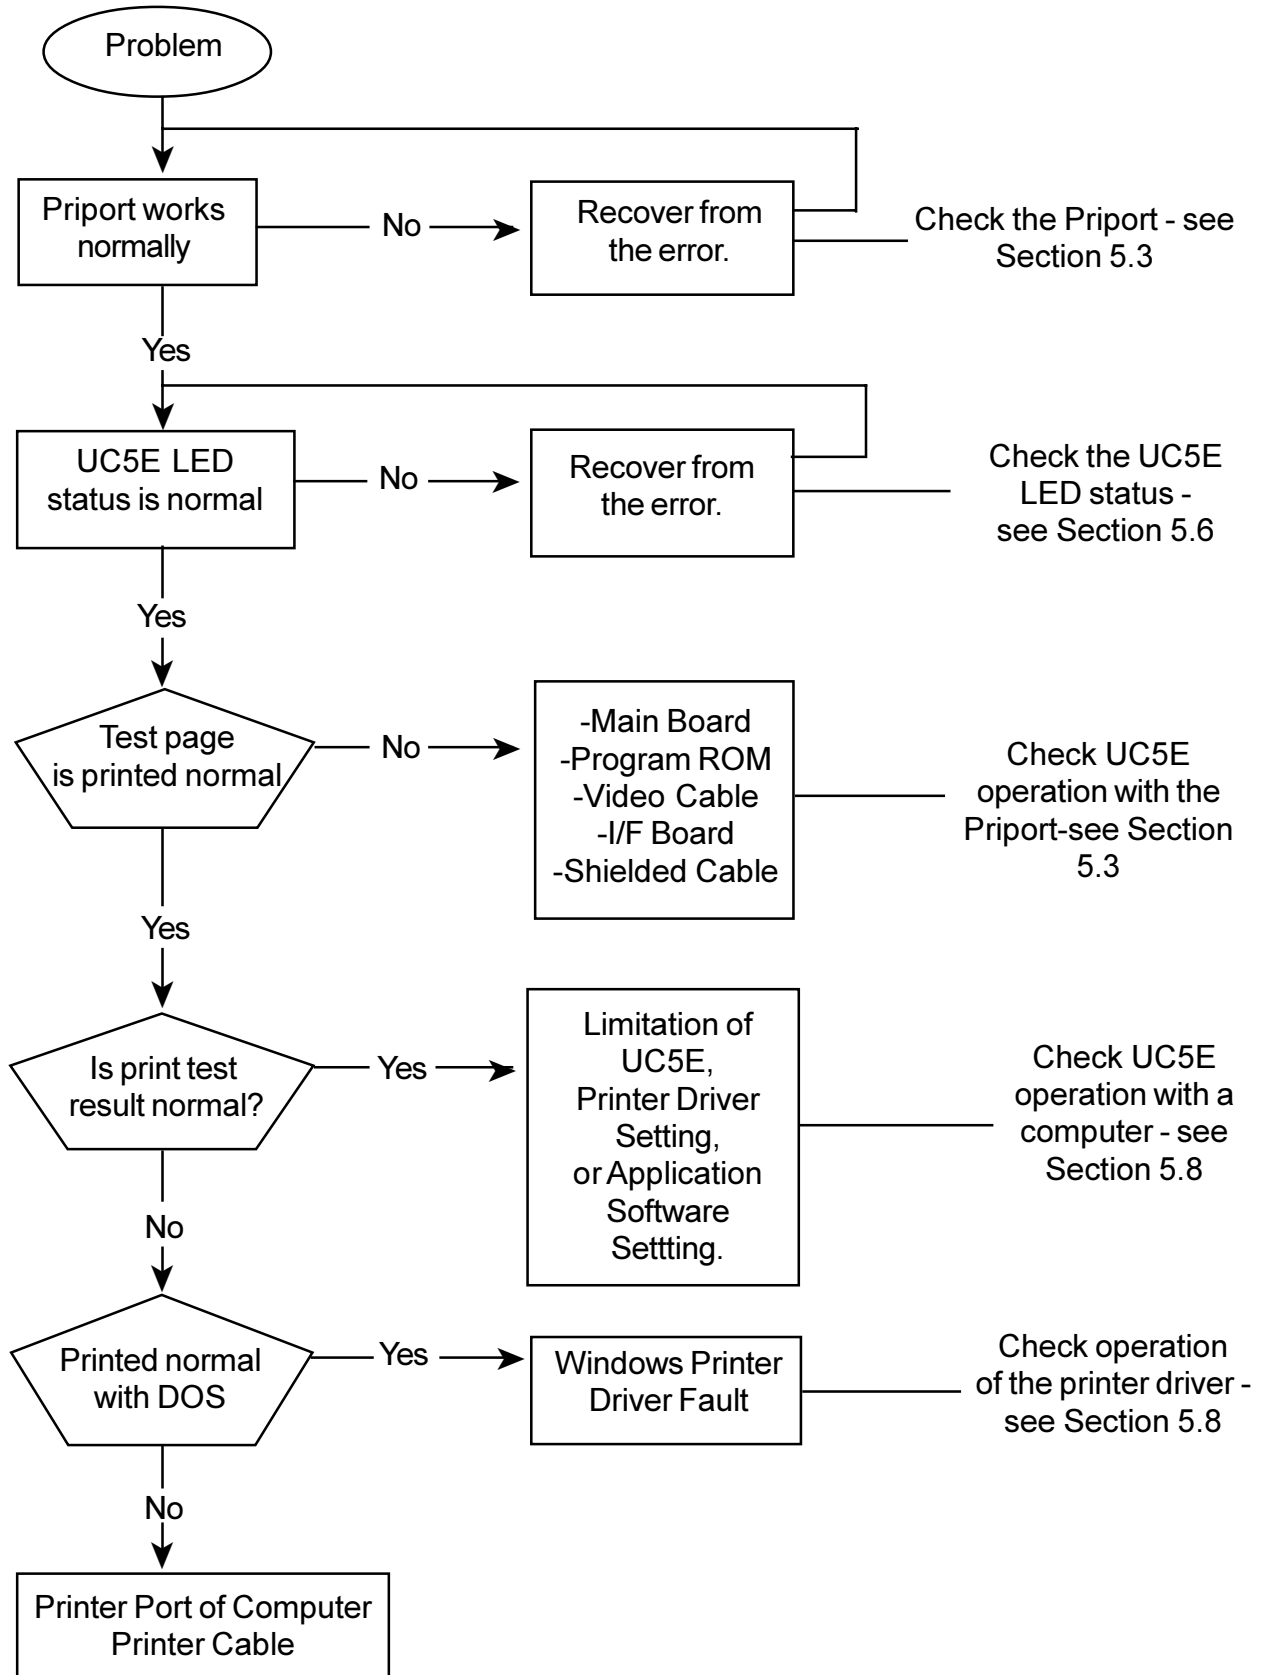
Problem

Priport works normally

No

Recover from the error.

Check the Priport - see Section 5.3

Yes

UC5E LED status is normal

No

Recover from the error.

Check the UC5E LED status - see Section 5.6

Yes

Test page is printed normal

No

-Main Board
-Program ROM
-Video Cable
-I/F Board
-Shielded Cable

Check UC5E operation with the Priport-see Section 5.3

Yes

Is print test result normal?

Yes

Limitation of UC5E, Printer Driver Setting, or Application Software Settting.

Check UC5E operation with a computer - see Section 5.8

No

Printed normal with DOS

Yes

Windows Printer Driver Fault

Check operation of the printer driver - see Section 5.8

No

Printer Port of Computer
Printer Cable